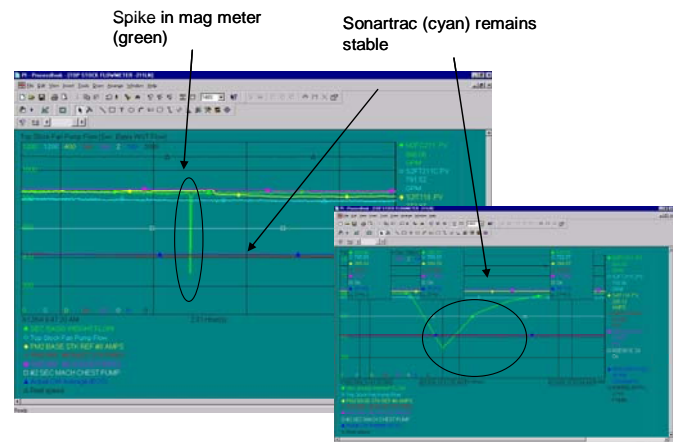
Spike in mag meter (green)

Sonartrac (cyan) remains stable

PI - ProcessBook - [TOP STOCK FLOWMETER - 2111LK]

File Edit View Insert Tools Draw Arrange Window Help

Top Stock Fan Pump Flow (Sec. Bass HST Flow)

52FT211.PV

52FT211C.PV

SEC BASIS WEIGHT FLOW

Top Stock Fan Pump Flow

PM2 BASE STK REF 4E AMPS

#2 SEC MACH CHEST PUMP

2.51 Hour(s)

Ready